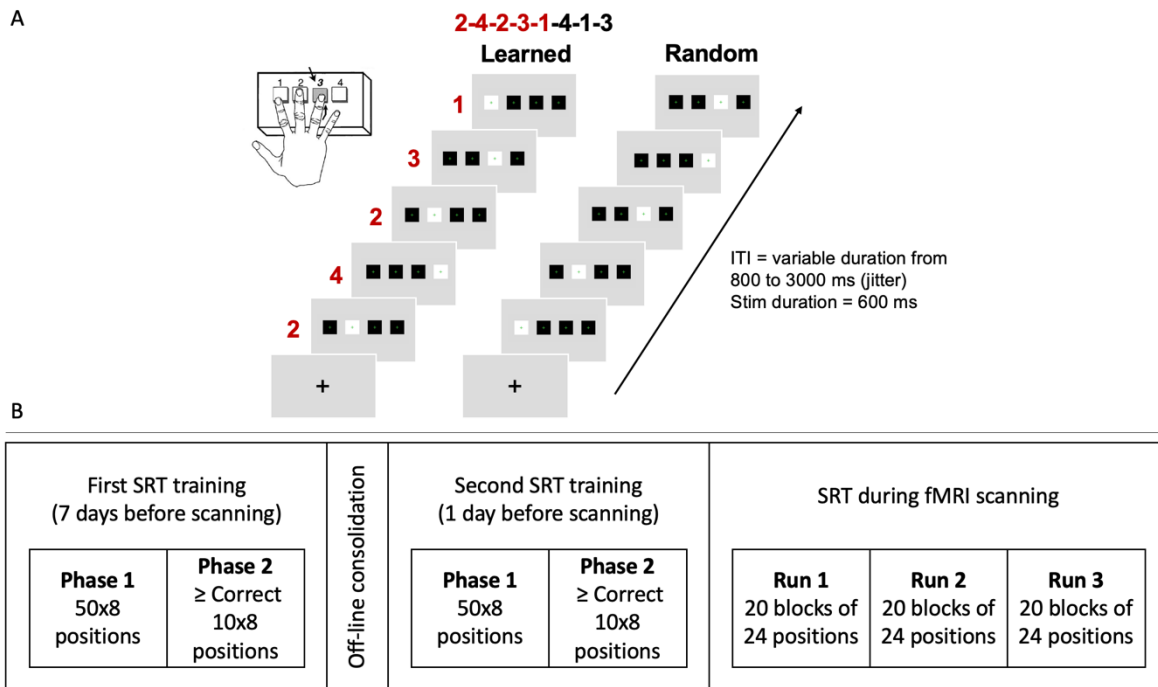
A

2-4-2-3-1-4-1-3

Learned

Random

1 2 3 4

1

3

2

4

2

+

+

ITI = variable duration from 800 to 3000 ms (jitter)
Stim duration = 600 ms

B

First SRT training
(7 days before scanning)

| Phase 1 50x8 positions | Phase 2 ≥ Correct 10x8 positions |
|---|---|

Off-line consolidation

Second SRT training
(1 day before scanning)

| Phase 1 50x8 positions | Phase 2 ≥ Correct 10x8 positions |
|---|---|

SRT during fMRI scanning

| Run 1 20 blocks of 24 positions | Run 2 20 blocks of 24 positions | Run 3 20 blocks of 24 positions |
|---|---|---|